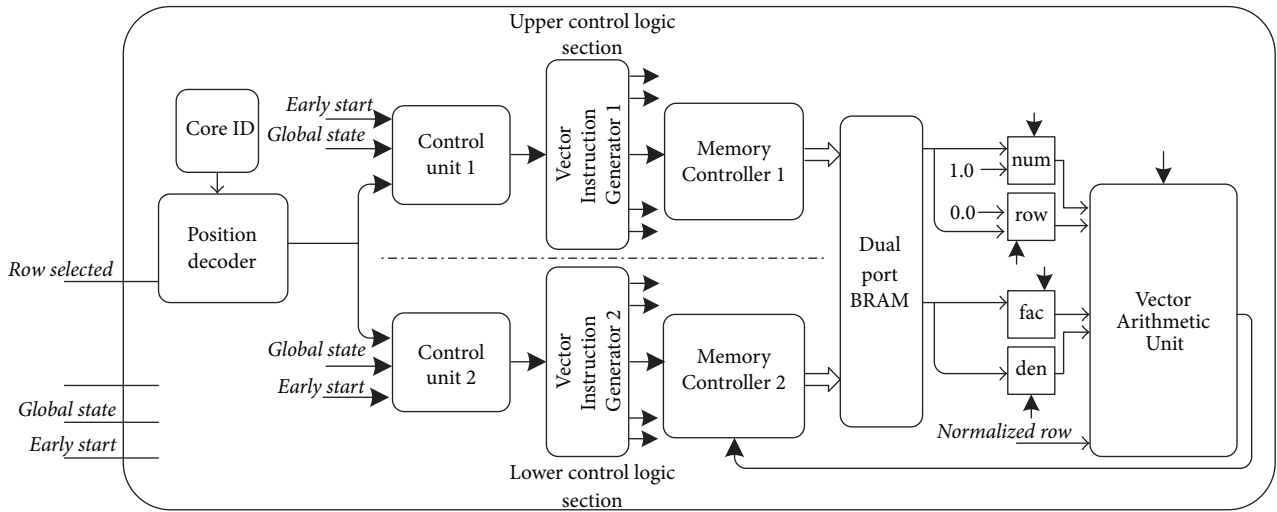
Upper control logic section

Core ID

Early start

Global state

Control unit 1

Vector Instruction Generator 1

Memory Controller 1

Position decoder

Row selected

Dual port BRAM

num

1.0

0.0

row

fac

den

Vector Arithmetic Unit

Global state

Early start

Control unit 2

Vector Instruction Generator 2

Memory Controller 2

Global state

Early start

Normalized row

Lower control logic section